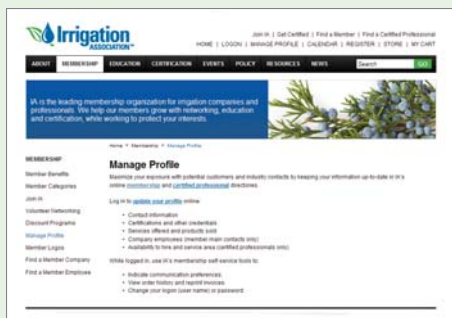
Irrigation ASSOCIATION

Join IA | Get Certified | Find a Member | Find a Certified Professional
HOME | LOGON | MANAGE PROFILE | CALENDAR | REGISTER | STORE | MY CART

ABOUT MEMBERSHIP EDUCATION CERTIFICATION EVENTS POLICY RESOURCES NEWS Search GO

IA is the leading membership organization for irrigation companies and professionals. We help our members grow with networking, education and certification, while working to protect your interests.

Home > Membership > Manage Profile

MEMBERSHIP
Member Benefits
Member Categories
Join IA
Volunteer Networking
Discount Programs
Manage Profile
Member Logos
Find a Member Company
Find a Member Employee

Manage Profile

Maximize your exposure with potential customers and industry contacts by keeping your information up-to-date in IA's online membership and certified professional directories.

Log in to update your profile online:

• Contact information
• Certifications and other credentials
• Services offered and products sold
• Company employees (member main contacts only)
• Availability to hire and service area (certified professionals only)

While logged in, use IA's membership self-service tools to:

• Indicate communication preferences.
• View order history and reprint invoices.
• Change your logon (user name) or password.